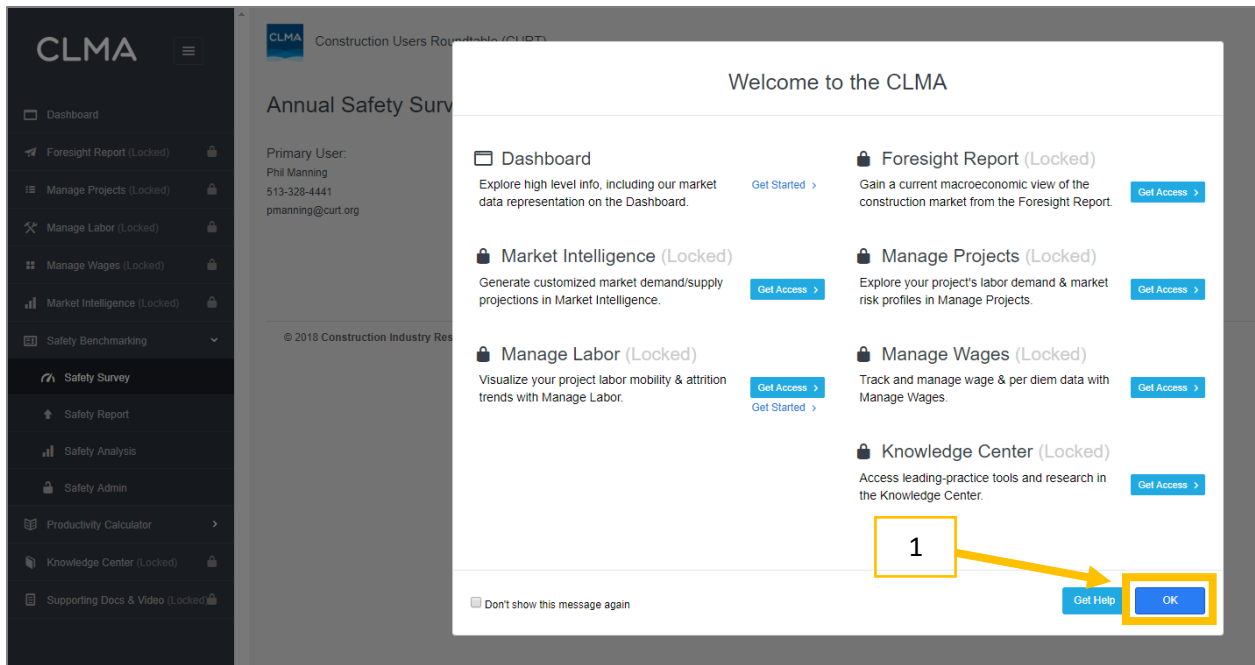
CLMA

Dashboard
Foresight Report (Locked)
Manage Projects (Locked)
Manage Labor (Locked)
Manage Wages (Locked)
Market Intelligence (Locked)
Safety Benchmarking
Safety Survey
Safety Report
Safety Analysis
Safety Admin
Productivity Calculator
Knowledge Center (Locked)
Supporting Docs & Video (Locked)

CLMA Construction Users Roundtable (CURT)

Annual Safety Surv

Primary User:
Phil Manning
513-328-4441
pmanning@curt.org

© 2018 Construction Industry Res

Welcome to the CLMA

Dashboard
Explore high level info, including our market data representation on the Dashboard.
Get Started ›

Foresight Report (Locked)
Gain a current macroeconomic view of the construction market from the Foresight Report.
Get Access ›

Market Intelligence (Locked)
Generate customized market demand/supply projections in Market Intelligence.
Get Access ›

Manage Projects (Locked)
Explore your project's labor demand & market risk profiles in Manage Projects.
Get Access ›

Manage Labor (Locked)
Visualize your project labor mobility & attrition trends with Manage Labor.
Get Access ›
Get Started ›

Manage Wages (Locked)
Track and manage wage & per diem data with Manage Wages.
Get Access ›

Knowledge Center (Locked)
Access leading-practice tools and research in the Knowledge Center.
Get Access ›

1

Don't show this message again
Get Help
OK